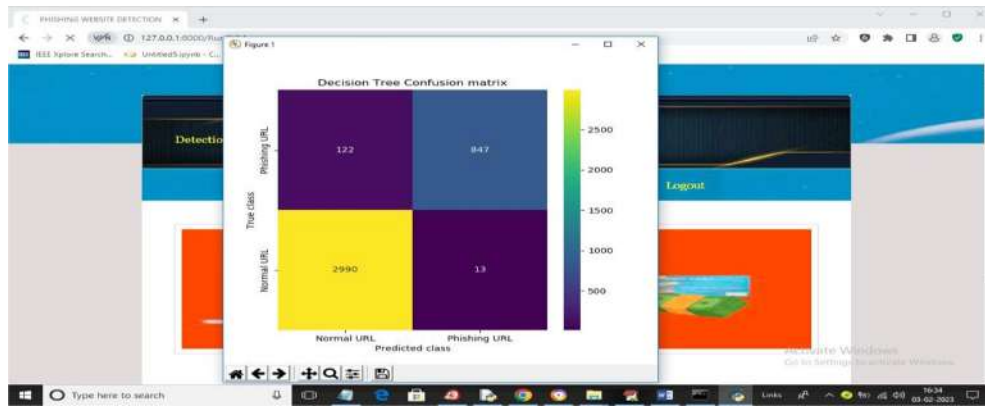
PHISHING WEBSITE DETECTION ×

127.0.0.1:8000/Ru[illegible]

IEEE Xplore Search... Untitled5.ipynb - C...

Figure 1

Decision Tree Confusion matrix

| | | |
|---|---|---|
| Phishing URL | 122 | 847 |
| Normal URL | 2990 | 13 |
| | Normal URL | Phishing URL |

True class

Predicted class

2500
2000
1500
1000
500

Detectio

Logout

Activate Windows
Go to Settings to activate Windows.

Type here to search

Links

16:34
03-02-2023